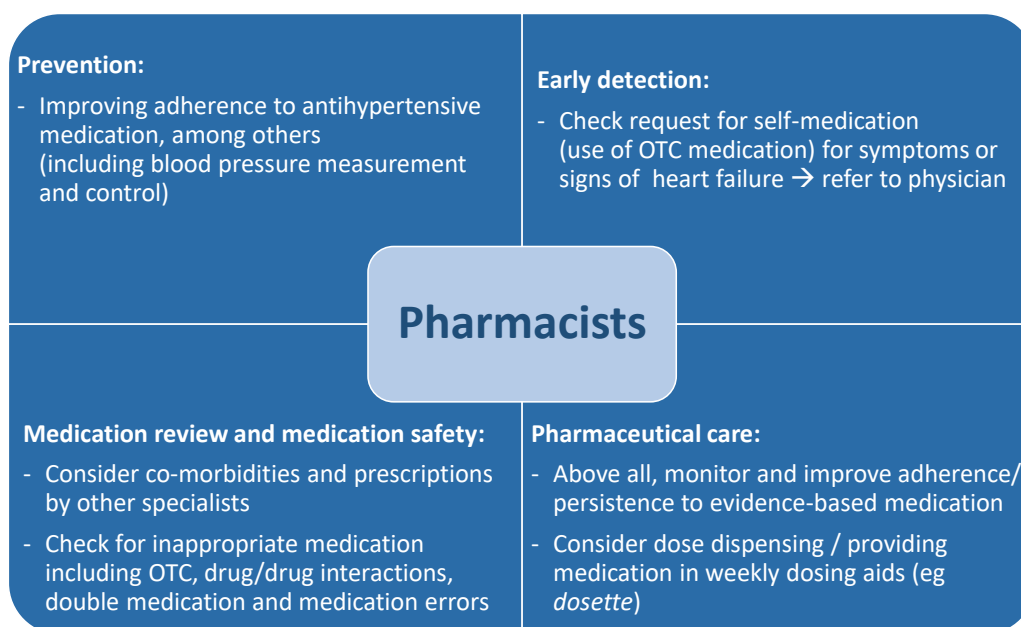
**Prevention:**

- Improving adherence to antihypertensive medication, among others (including blood pressure measurement and control)

**Early detection:**

- Check request for self-medication (use of OTC medication) for symptoms or signs of heart failure → refer to physician

**Pharmacists**

**Medication review and medication safety:**

- Consider co-morbidities and prescriptions by other specialists
- Check for inappropriate medication including OTC, drug/drug interactions, double medication and medication errors

**Pharmaceutical care:**

- Above all, monitor and improve adherence/ persistence to evidence-based medication
- Consider dose dispensing / providing medication in weekly dosing aids (eg *dosette*)